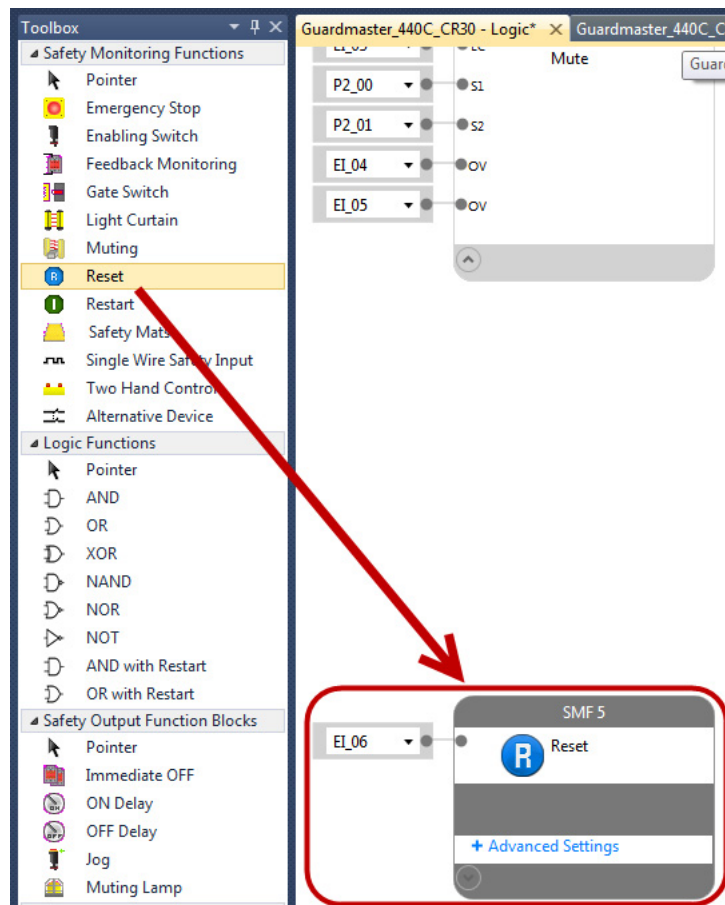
Toolbox
Safety Monitoring Functions
Pointer
Emergency Stop
Enabling Switch
Feedback Monitoring
Gate Switch
Light Curtain
Muting
Reset
Restart
Safety Mats
Single Wire Safety Input
Two Hand Control
Alternative Device
Logic Functions
Pointer
AND
OR
XOR
NAND
NOR
NOT
AND with Restart
OR with Restart
Safety Output Function Blocks
Pointer
Immediate OFF
ON Delay
OFF Delay
Jog
Muting Lamp

Guardmaster_440C_CR30 - Logic* ×
Guardmaster_440C_C
Guar
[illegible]
Mute
P2_00
S1
P2_01
S2
EI_04
OV
EI_05
OV

SMF 5
EI_06
Reset
+ Advanced Settings